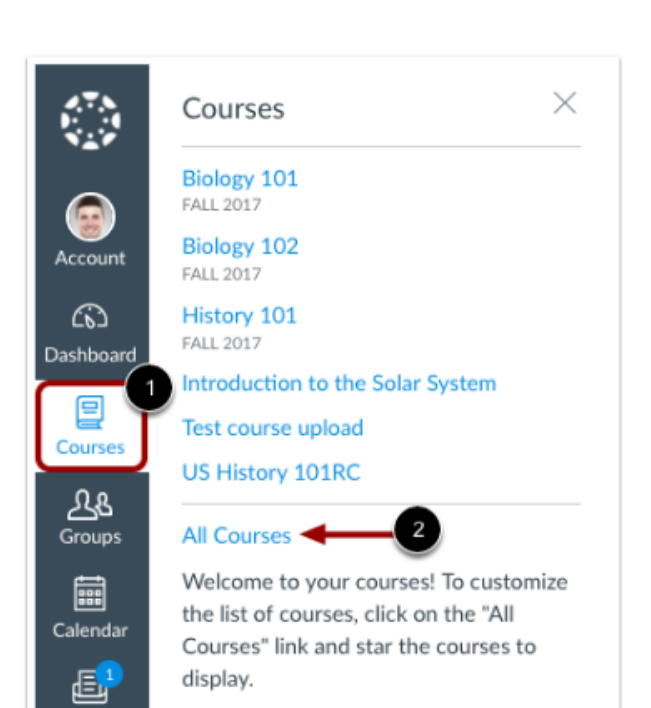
Account

Dashboard

Courses

Groups

Calendar

1

Courses

Biology 101
FALL 2017

Biology 102
FALL 2017

History 101
FALL 2017

Introduction to the Solar System

Test course upload

US History 101RC

All Courses

1

2

Welcome to your courses! To customize the list of courses, click on the "All Courses" link and star the courses to display.